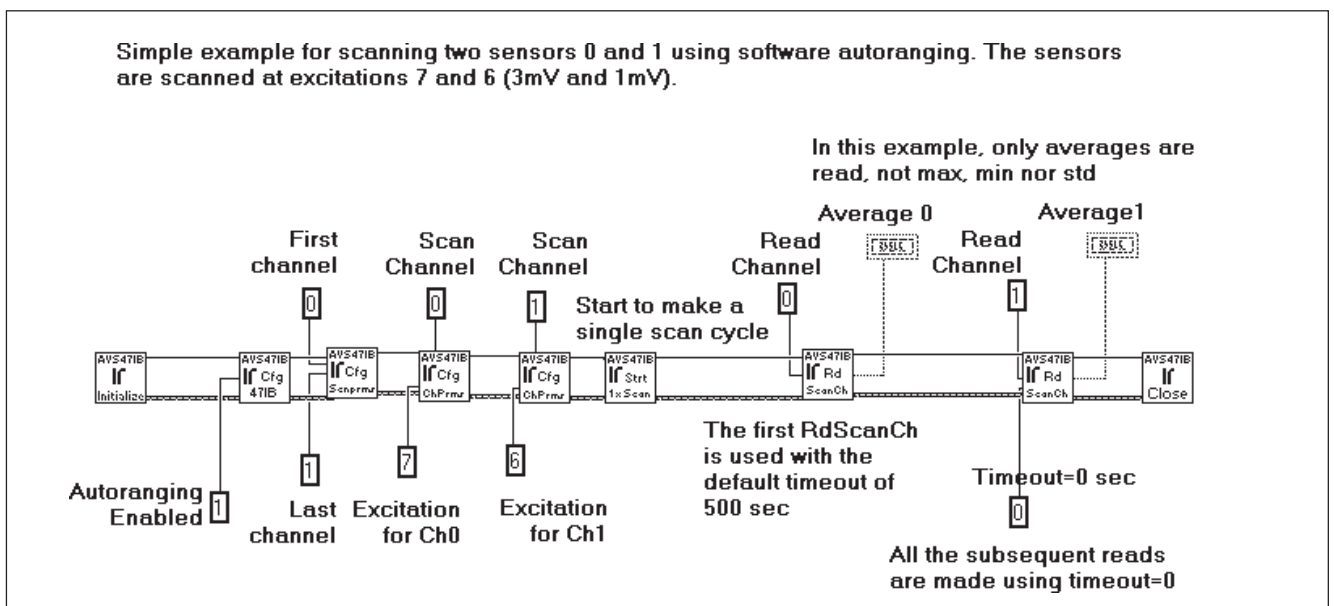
Simple example for scanning two sensors 0 and 1 using software autoranging. The sensors are scanned at excitations 7 and 6 (3mV and 1mV).

In this example, only averages are read, not max, min nor std

Average 0

Average1

DBL

DBL

First channel

0

Scan Channel

0

Scan Channel

1

Start to make a single scan cycle

Read Channel

0

Read Channel

1

AVS47IB Initialize

AVS47IB Cfg 47IB

AVS47IB Cfg Scnprms

AVS47IB Cfg ChPrms

AVS47IB Cfg ChPrms

AVS47IB Strt 1xScan

AVS47IB Rd ScanCh

AVS47IB Rd ScanCh

AVS47IB Close

The first RdScanCh is used with the default timeout of 500 sec

1

7

6

Autoranging Enabled

1

Last channel

Excitation for Ch0

Excitation for Ch1

Timeout=0 sec

0

All the subsequent reads are made using timeout=0